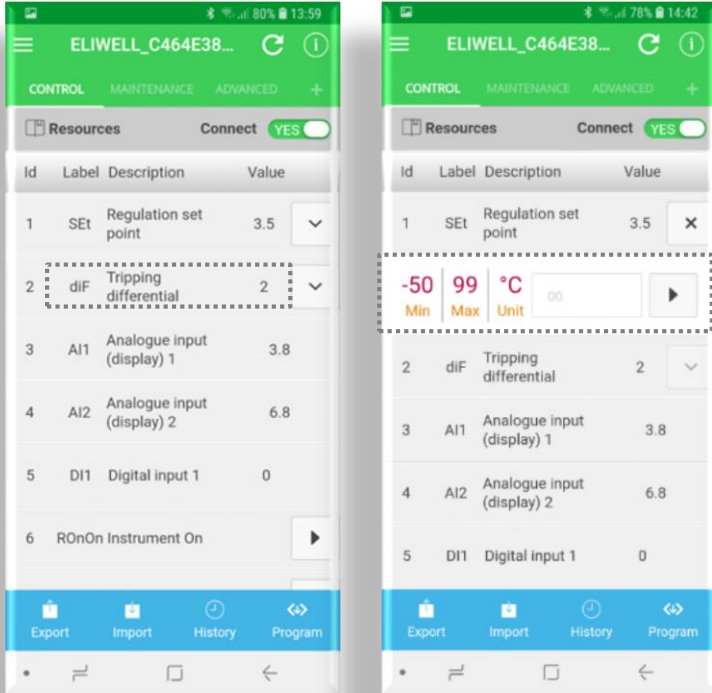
80% 13:59

ELIWELL_C464E38...

CONTROL MAINTENANCE ADVANCED +

Resources Connect YES

| Id | Label | Description | Value |
|---|---|---|---|
| 1 | SEt | Regulation set point | 3.5 |
| 2 | diF | Tripping differential | 2 |
| 3 | AI1 | Analogue input (display) 1 | 3.8 |
| 4 | AI2 | Analogue input (display) 2 | 6.8 |
| 5 | DI1 | Digital input 1 | 0 |
| 6 | ROnOn | Instrument On | |

Export Import History Program

78% 14:42

ELIWELL_C464E38...

CONTROL MAINTENANCE ADVANCED +

Resources Connect YES

| Id | Label | Description | Value |
|---|---|---|---|
| 1 | SEt | Regulation set point | 3.5 |

-50 Min 99 Max °C Unit 00

| Id | Label | Description | Value |
|---|---|---|---|
| 2 | diF | Tripping differential | 2 |
| 3 | AI1 | Analogue input (display) 1 | 3.8 |
| 4 | AI2 | Analogue input (display) 2 | 6.8 |
| 5 | DI1 | Digital input 1 | 0 |

Export Import History Program